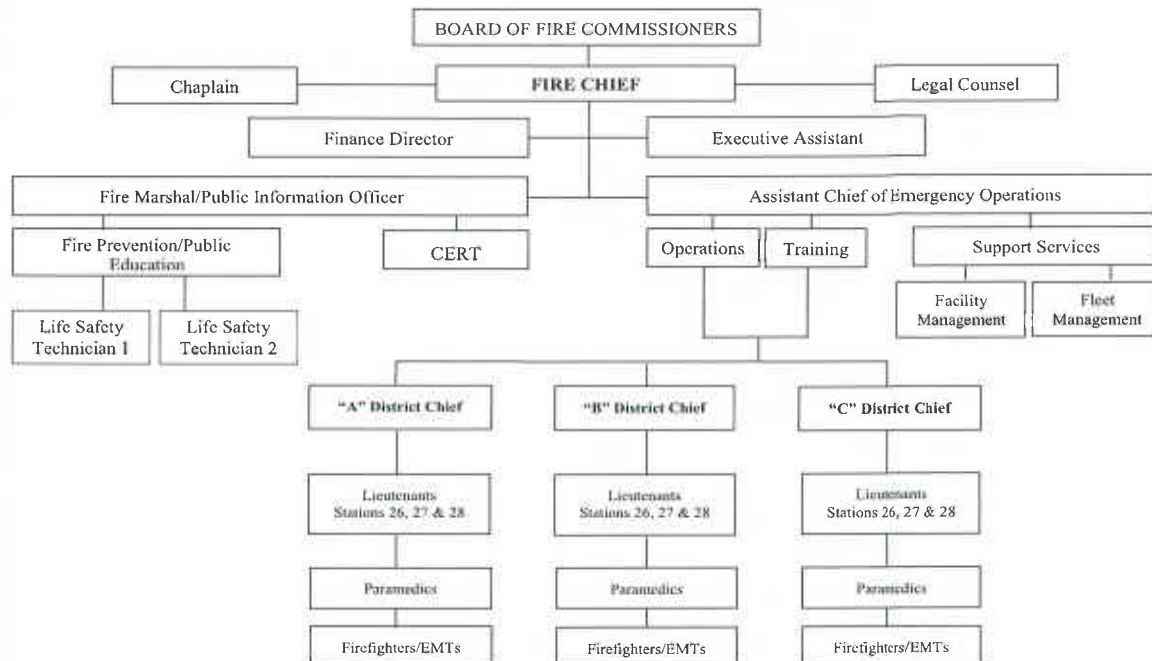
BOARD OF FIRE COMMISSIONERS

Chaplain

FIRE CHIEF

Legal Counsel

Finance Director

Executive Assistant

Fire Marshal/Public Information Officer

Assistant Chief of Emergency Operations

Fire Prevention/Public Education

CERT

Operations

Training

Support Services

Facility Management

Fleet Management

Life Safety Technician 1

Life Safety Technician 2

"A" District Chief

"B" District Chief

"C" District Chief

Lieutenants Stations 26, 27 & 28

Lieutenants Stations 26, 27 & 28

Lieutenants Stations 26, 27 & 28

Paramedics

Paramedics

Paramedics

Firefighters/EMTs

Firefighters/EMTs

Firefighters/EMTs